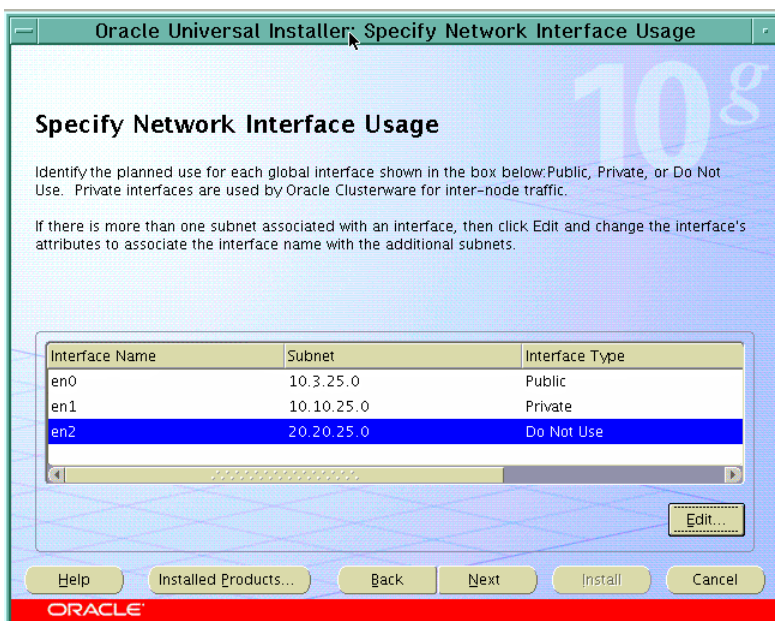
Oracle Universal Installer: Specify Network Interface Usage

10g

Specify Network Interface Usage

Identify the planned use for each global interface shown in the box below:Public, Private, or Do Not Use. Private interfaces are used by Oracle Clusterware for inter-node traffic.

If there is more than one subnet associated with an interface, then click Edit and change the interface's attributes to associate the interface name with the additional subnets.

| Interface Name | Subnet | Interface Type |
|---|---|---|
| en0 | 10.3.25.0 | Public |
| en1 | 10.10.25.0 | Private |
| en2 | 20.20.25.0 | Do Not Use |

Edit...

Help | Installed Products... | Back | Next | Install | Cancel

ORACLE